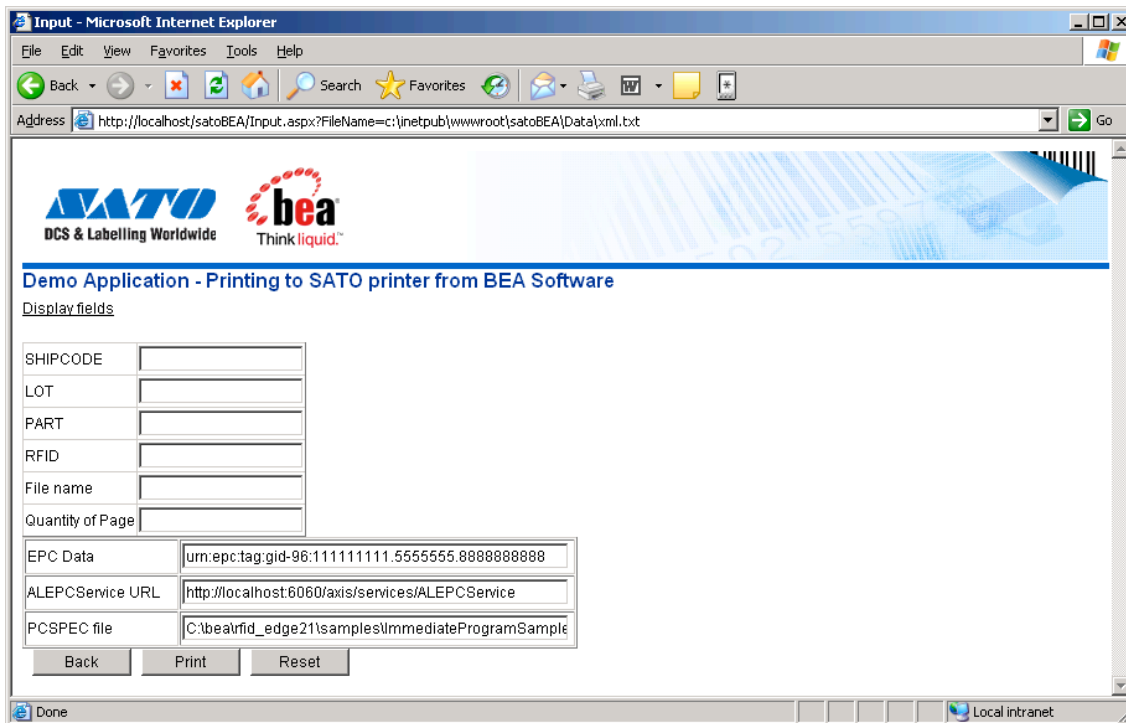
Input - Microsoft Internet Explorer

File Edit View Favorites Tools Help

Back Search Favorites

Address http://localhost/satoBEA/Input.aspx?FileName=c:\inetpub\wwwroot\satoBEA\Data\xml.txt Go

SATO
DCS & Labelling Worldwide

bea
Think liquid.™

Demo Application - Printing to SATO printer from BEA Software

Display fields

| SHIPCODE | |
|---|---|
| LOT | |
| PART | |
| RFID | |
| File name | |
| Quantity of Page | |

| EPC Data | urn:epc:tag:gid-96:111111111.5555555.8888888888 |
|---|---|
| ALEPCService URL | http://localhost:6060/axis/services/ALEPCService |
| PCSPEC file | C:\bea\rfid_edge21\samples\ImmediateProgramSample |

Back Print Reset

Done Local intranet